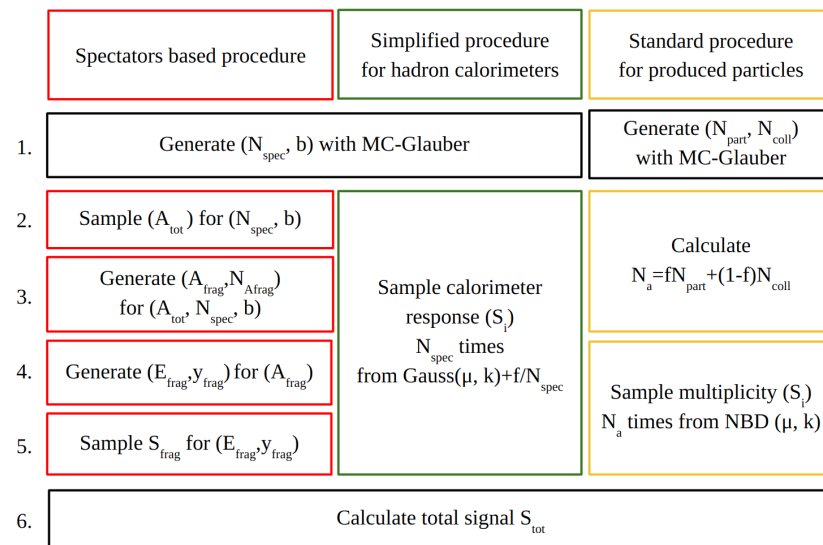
| | Spectators based procedure | Simplified procedure for hadron calorimeters | Standard procedure for produced particles |
|---|---|---|---|
| 1. | Generate ($N_{spec}$, b) with MC-Glauber | | Generate ($N_{part}$, $N_{coll}$) with MC-Glauber |
| 2. | Sample ($A_{tot}$) for ($N_{spec}$, b) | Sample calorimeter response ($S_i$) $N_{spec}$ times from Gauss(μ, k)+f/$N_{spec}$ | Calculate $N_a$=f$N_{part}$+(1-f)$N_{coll}$ |
| 3. | Generate ($A_{frag}$,$N_{Afrag}$) for ($A_{tot}$, $N_{spec}$, b) | | |
| 4. | Generate ($E_{frag}$,$y_{frag}$) for ($A_{frag}$) | | Sample multiplicity ($S_i$) $N_a$ times from NBD (μ, k) |
| 5. | Sample $S_{frag}$ for ($E_{frag}$,$y_{frag}$) | | |
| 6. | Calculate total signal $S_{tot}$ | | |